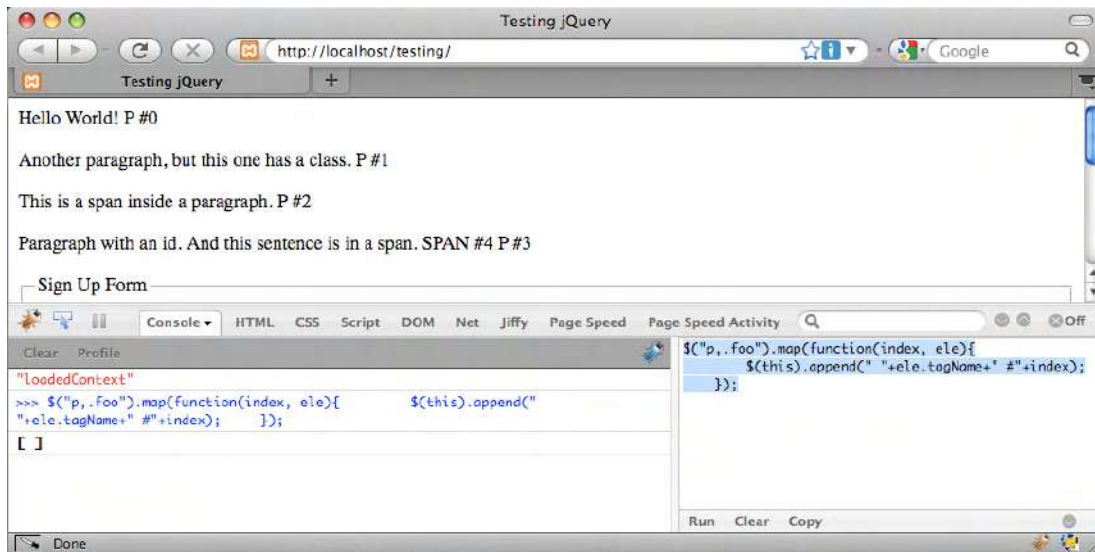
Testing jQuery

http://localhost/testing/

Google

Testing jQuery

+

Hello World! P #0

Another paragraph, but this one has a class. P #1

This is a span inside a paragraph. P #2

Paragraph with an id. And this sentence is in a span. SPAN #4 P #3

Sign Up Form

Console ▾ HTML CSS Script DOM Net Jiffy Page Speed Page Speed Activity

Off

Clear Profile

"loadedContext"

>>> $("p,.foo").map(function(index, ele){ $(this).append(" "+ele.tagName+" #"+index); });

[ ]

$("p,.foo").map(function(index, ele){
$(this).append(" "+ele.tagName+" #"+index);
});

Run Clear Copy

Done